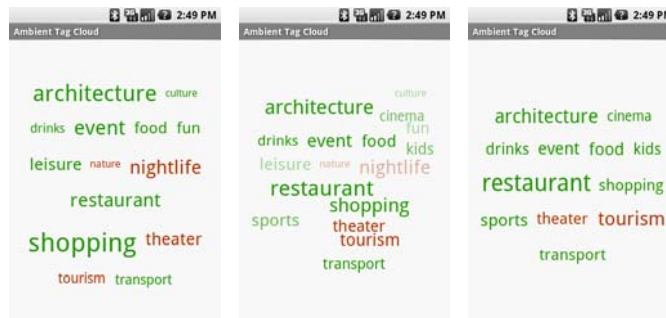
2:49 PM
Ambient Tag Cloud

architecture culture
drinks event food fun
leisure nature nightlife
restaurant
shopping theater
tourism transport

2:49 PM
Ambient Tag Cloud

culture
architecture cinema
fun
drinks event food kids
leisure nature nightlife
restaurant
shopping
sports theater
tourism
transport

2:49 PM
Ambient Tag Cloud

architecture cinema
drinks event food kids
restaurant shopping
sports theater tourism
transport